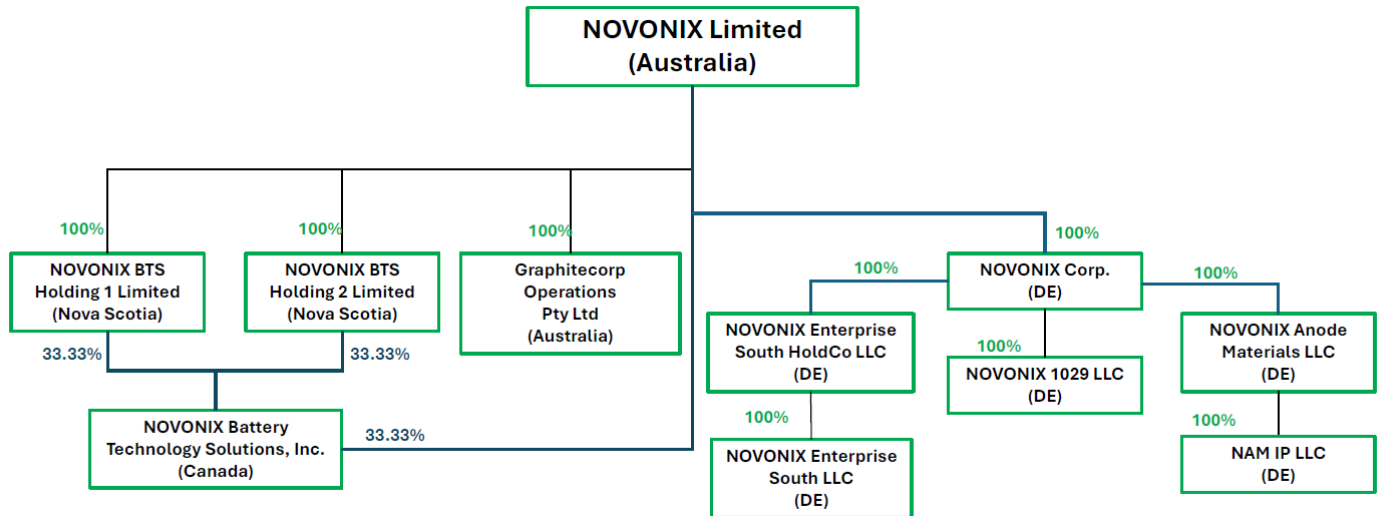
NOVONIX Limited
(Australia)

100%

NOVONIX BTS
Holding 1 Limited
(Nova Scotia)

100%

NOVONIX BTS
Holding 2 Limited
(Nova Scotia)

100%

Graphitecorp
Operations
Pty Ltd
(Australia)

100%

NOVONIX Corp.
(DE)

33.33%

33.33%

NOVONIX Battery
Technology Solutions, Inc.
(Canada)

33.33%

100%

NOVONIX Enterprise
South HoldCo LLC
(DE)

100%

NOVONIX Enterprise
South LLC
(DE)

100%

NOVONIX 1029 LLC
(DE)

100%

NOVONIX Anode
Materials LLC
(DE)

100%

NAM IP LLC
(DE)